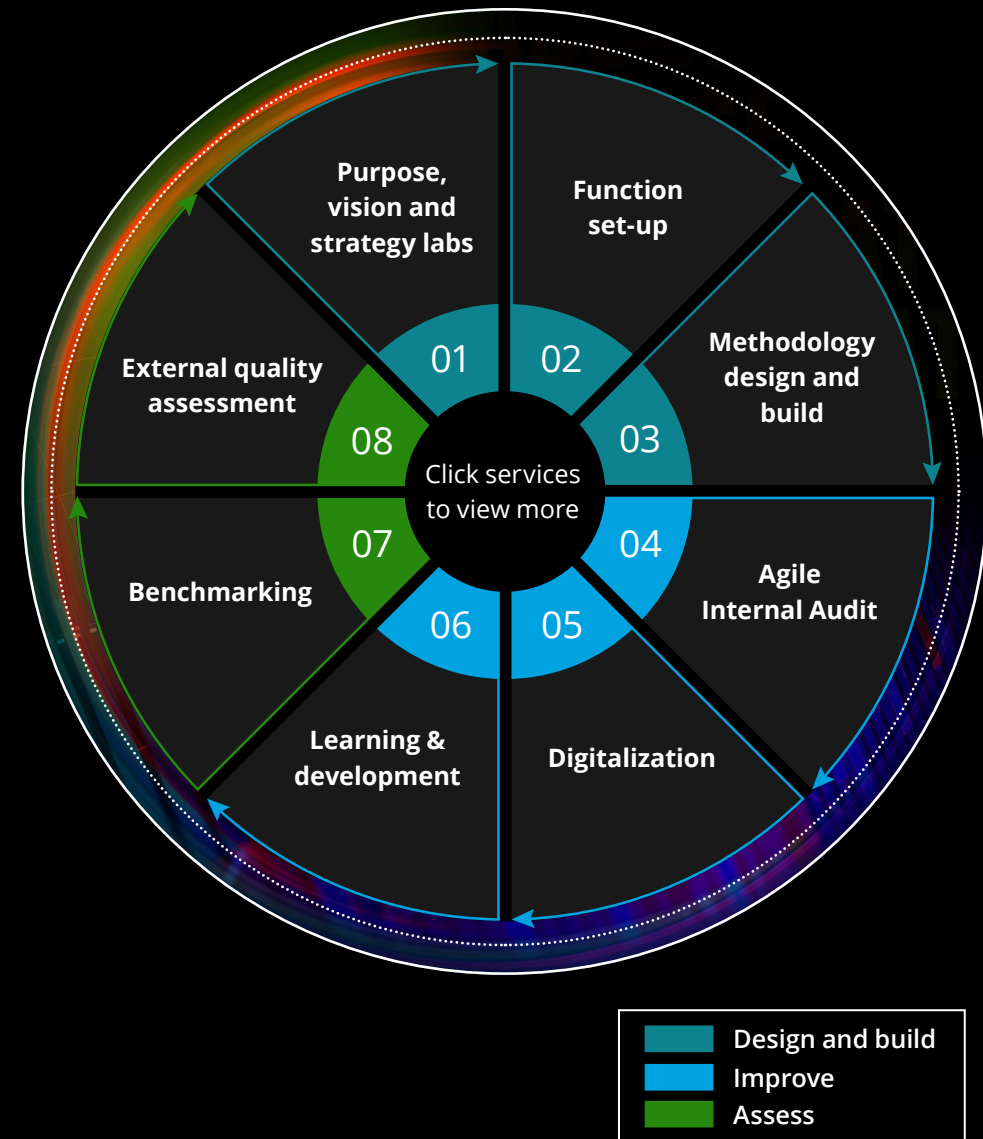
Purpose, vision and strategy labs

Function set-up

Methodology design and build

Agile Internal Audit

Digitalization

Learning & development

Benchmarking

External quality assessment

01

02

03

04

05

06

07

08

Click services to view more

Design and build

Improve

Assess